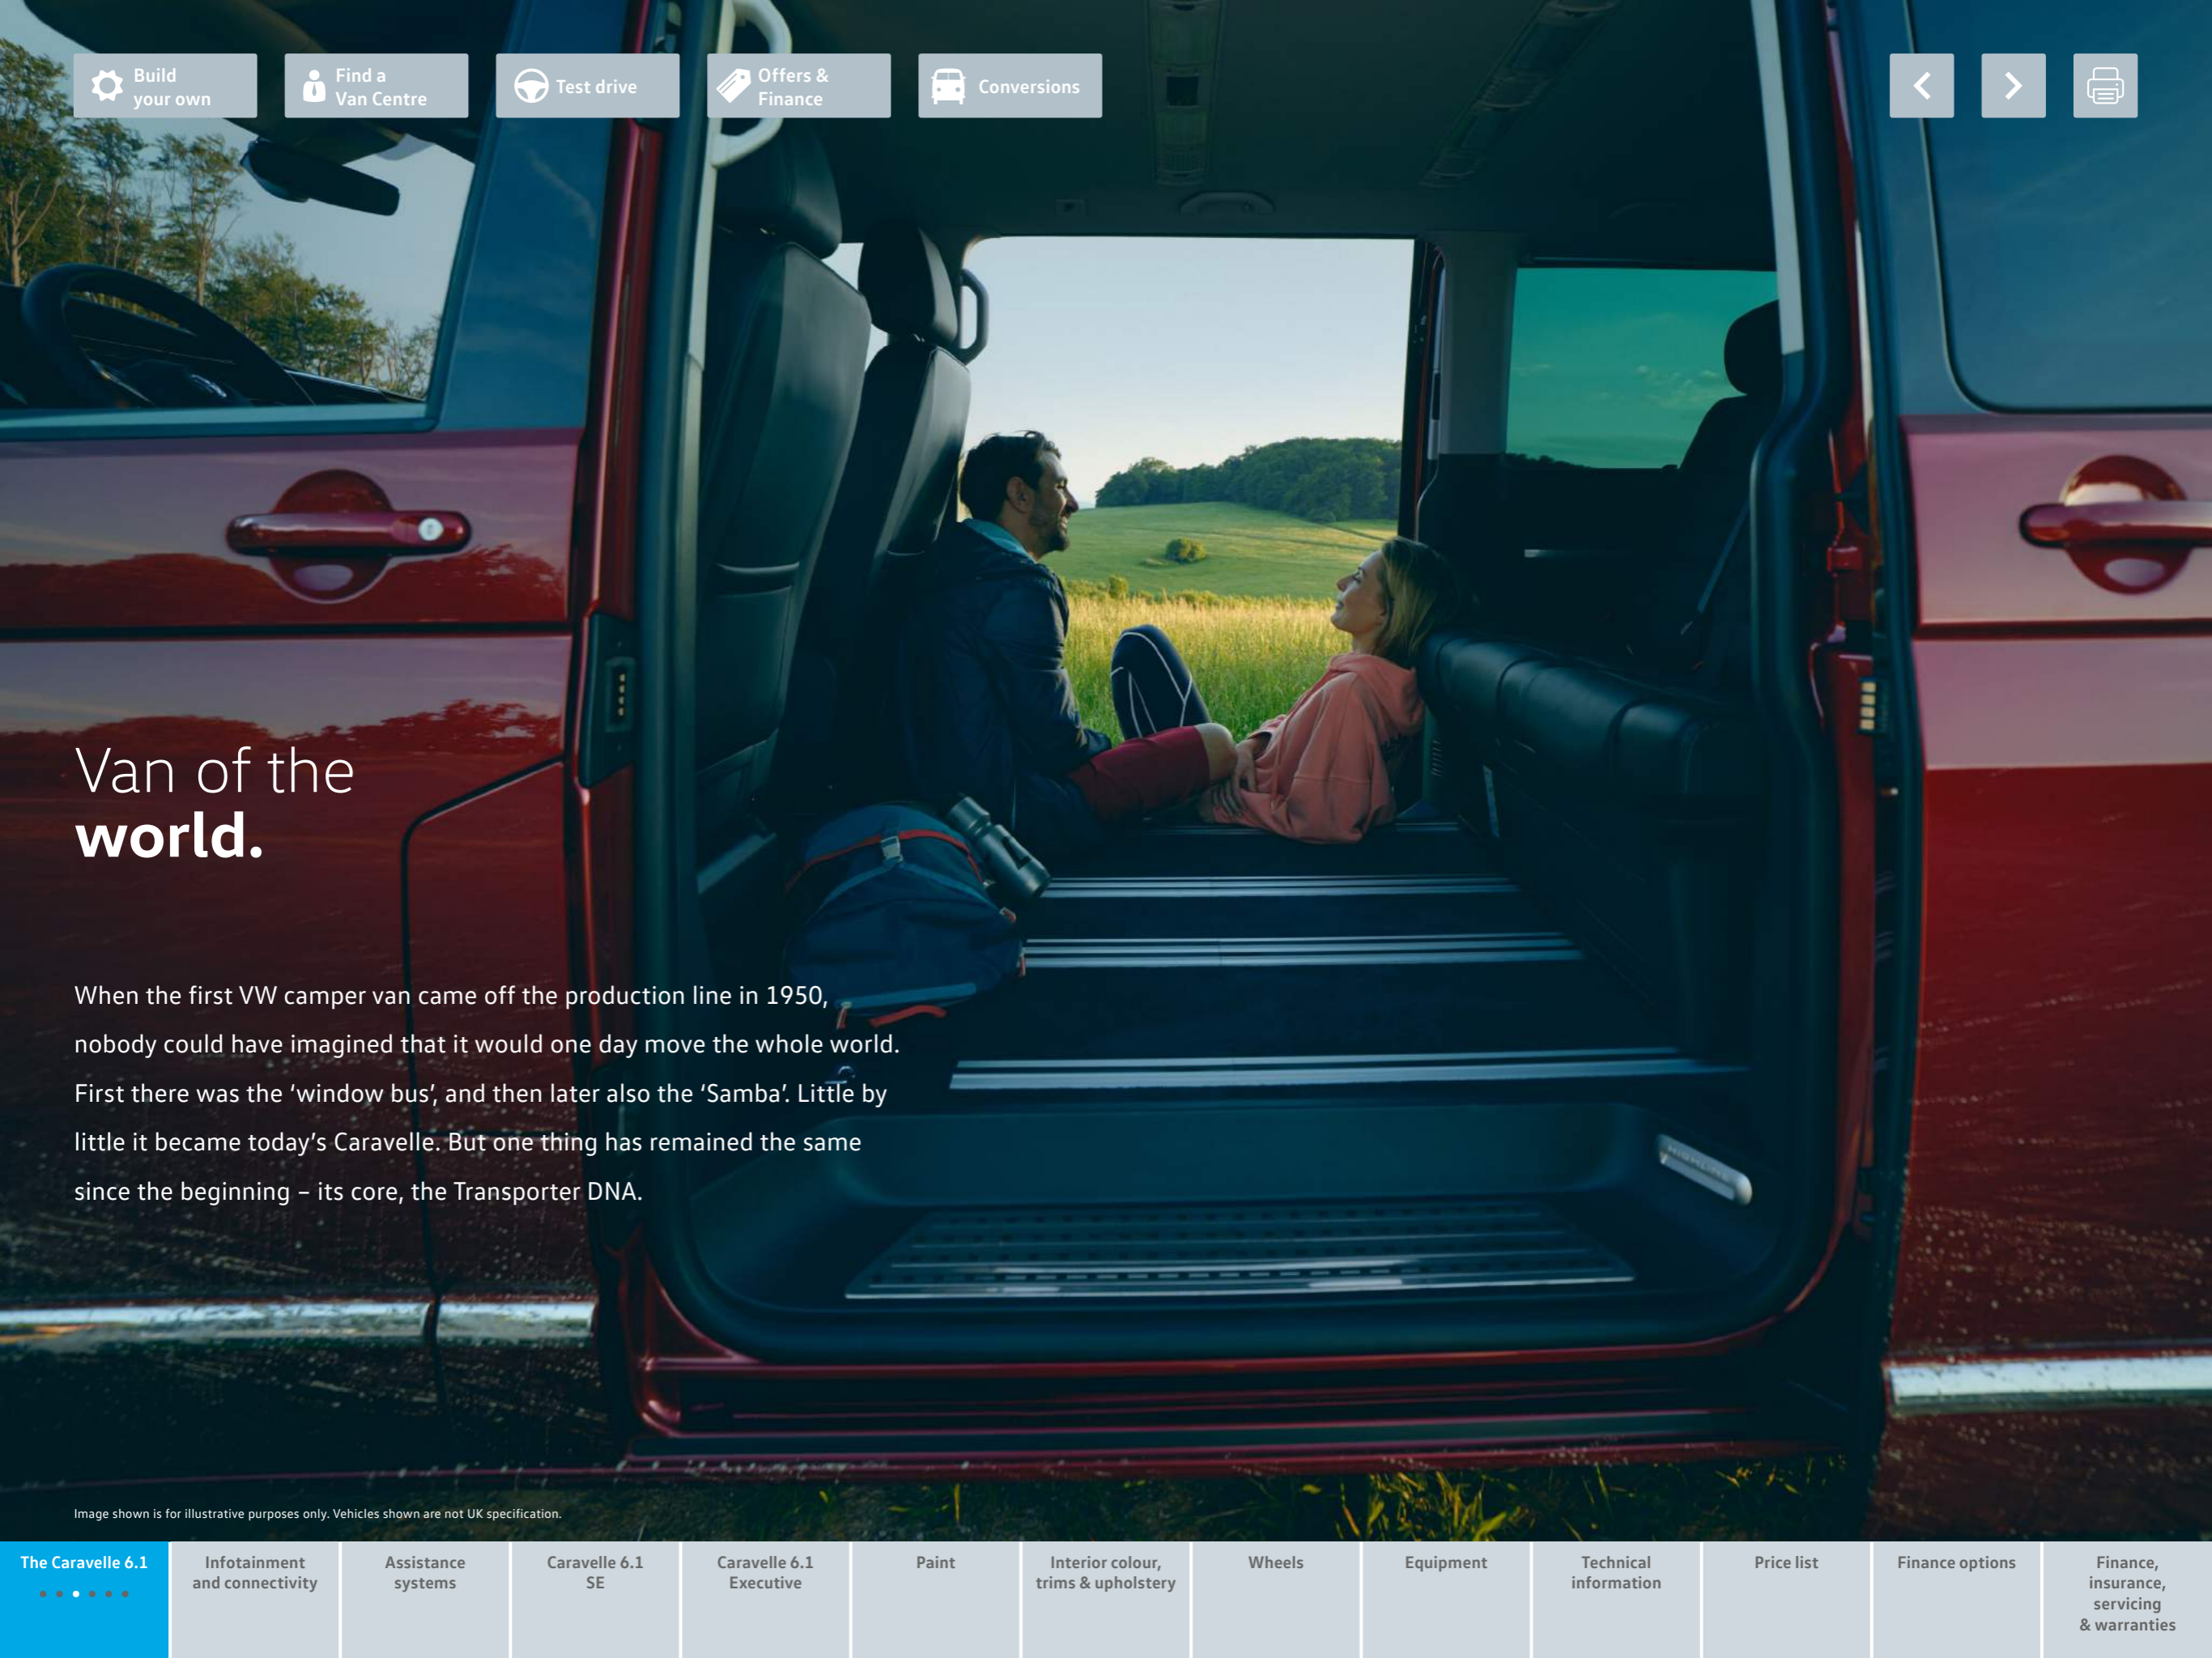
Build your own

Find a Van Centre

Test drive

Offers & Finance

Conversions

Van of the
world.

When the first VW camper van came off the production line in 1950, nobody could have imagined that it would one day move the whole world. First there was the 'window bus', and then later also the 'Samba'. Little by little it became today's Caravelle. But one thing has remained the same since the beginning – its core, the Transporter DNA.

Image shown is for illustrative purposes only. Vehicles shown are not UK specification.

The Caravelle 6.1

Infotainment and connectivity

Assistance systems

Caravelle 6.1 SE

Caravelle 6.1 Executive

Paint

Interior colour, trims & upholstery

Wheels

Equipment

Technical information

Price list

Finance options

Finance, insurance, servicing & warranties